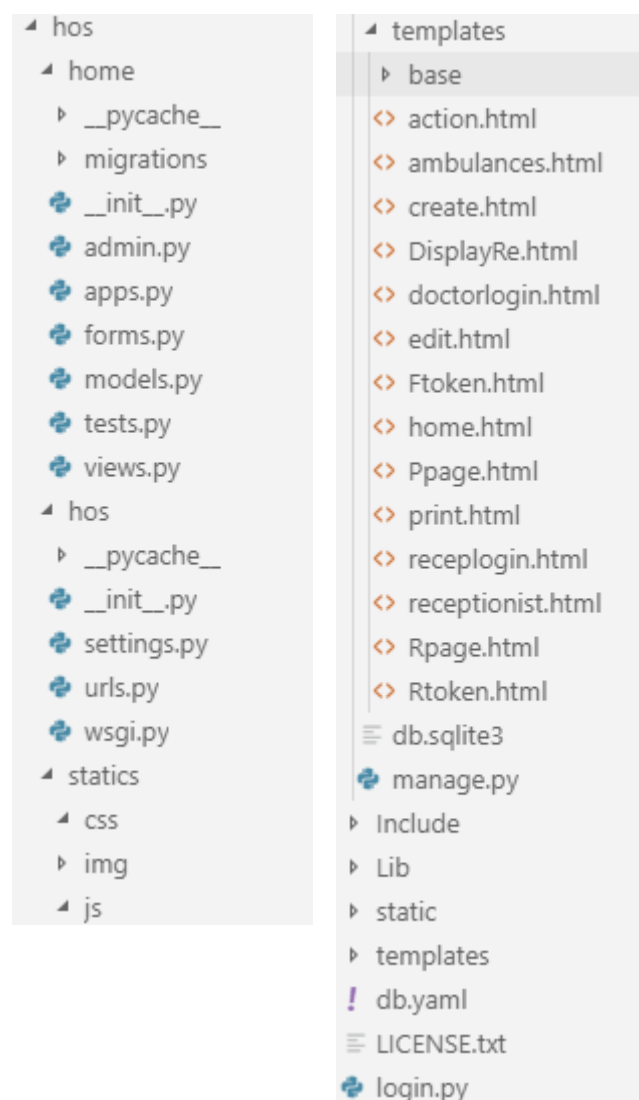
hos
home
__pycache__
migrations
__init__.py
admin.py
apps.py
forms.py
models.py
tests.py
views.py
hos
__pycache__
__init__.py
settings.py
urls.py
wsgi.py
statics
css
img
js

templates
base
action.html
ambulances.html
create.html
DisplayRe.html
doctorlogin.html
edit.html
Ftoken.html
home.html
Ppage.html
print.html
receplogin.html
receptionist.html
Rpage.html
Rtoken.html
db.sqlite3
manage.py
Include
Lib
static
templates
db.yaml
LICENSE.txt
login.py